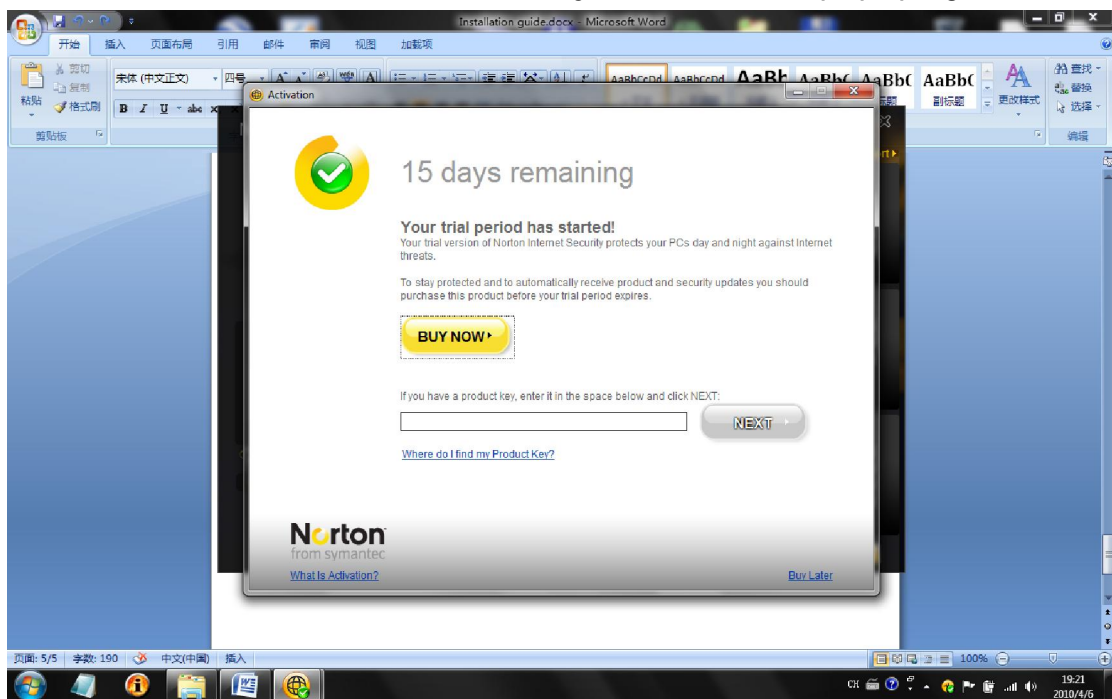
Installation guide.docx - Microsoft Word

开始 插入 页面布局 引用 邮件 审阅 视图 加载项

剪切 复制 格式刷 粘贴 剪贴板

宋体 (中文正文) 四号

AaBbCcDd AaBbCcDd AaBb AaBbC AaBbC AaBbC

副标题 更改样式

查找 替换 选择 编辑

Activation

15 days remaining

Your trial period has started!

Your trial version of Norton Internet Security protects your PCs day and night against Internet threats.

To stay protected and to automatically receive product and security updates you should purchase this product before your trial period expires.

BUY NOW

If you have a product key, enter it in the space below and click NEXT:

NEXT

Where do I find my Product Key?

Norton
from symantec

What Is Activation?

Buy Later

页面: 5/5 字数: 190 中文(中国) 插入

100%

CH

19:21
2010/4/6